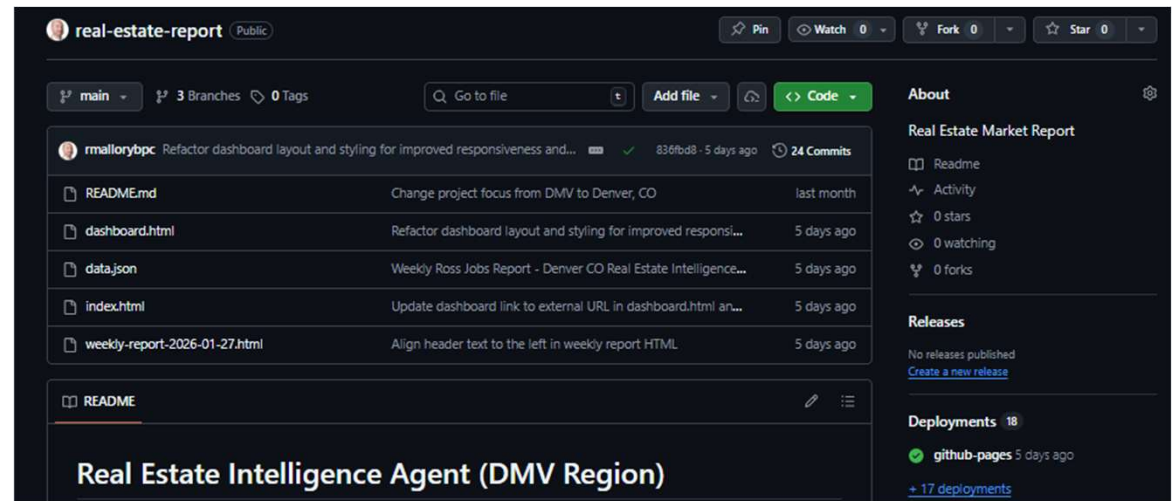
real-estate-report Public

Pin Watch 0 Fork 0 Star 0

main 3 Branches 0 Tags

Go to file t

Add file

<> Code

rmallorybpc Refactor dashboard layout and styling for improved responsiveness and... 836fbd8 · 5 days ago 24 Commits

| | | |
|---|---|---|
| README.md | Change project focus from DMV to Denver, CO | last month |
| dashboard.html | Refactor dashboard layout and styling for improved responsi... | 5 days ago |
| data.json | Weekly Ross Jobs Report - Denver CO Real Estate Intelligence... | 5 days ago |
| index.html | Update dashboard link to external URL in dashboard.html an... | 5 days ago |
| weekly-report-2026-01-27.html | Align header text to the left in weekly report HTML | 5 days ago |

README

Real Estate Intelligence Agent (DMV Region)

About

Real Estate Market Report

Readme

Activity

0 stars

0 watching

0 forks

Releases

No releases published

Create a new release

Deployments 18

github-pages 5 days ago

+ 17 deployments